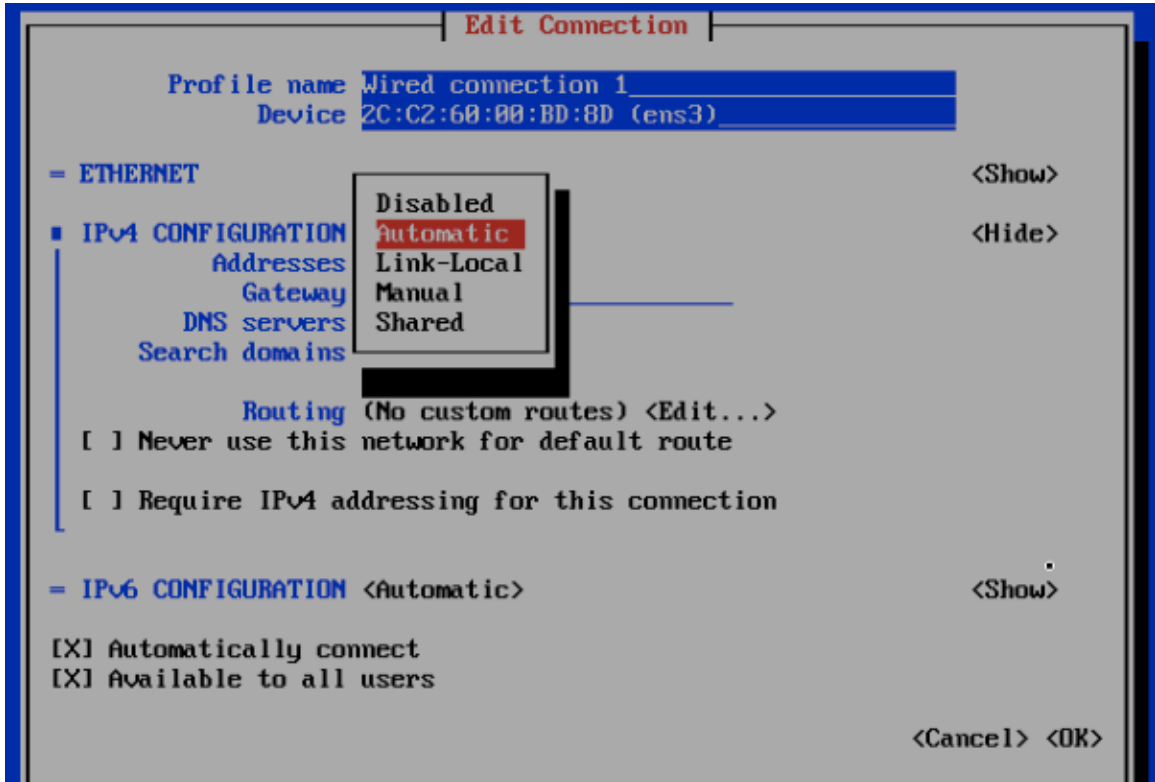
Edit Connection

Profile name Wired connection 1
Device 2C:C2:60:00:BD:8D (ens3)

= ETHERNET <Show>

Disabled
Automatic
Link-Local
Manual
Shared

■ IPv4 CONFIGURATION <Hide>
Addresses
Gateway
DNS servers
Search domains

Routing (No custom routes) <Edit...>
[ ] Never use this network for default route

[ ] Require IPv4 addressing for this connection

= IPv6 CONFIGURATION <Automatic> <Show>

[X] Automatically connect
[X] Available to all users

<Cancel> <OK>